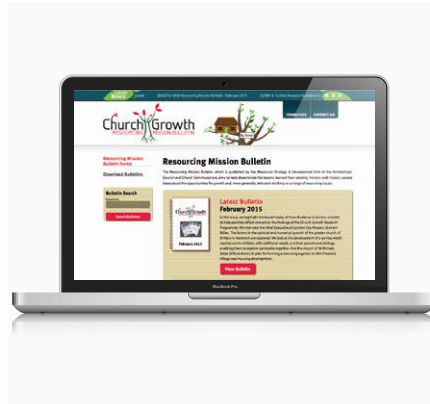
Church Growth
RESOURCING MISSION BULLETIN

Resourcing Mission Bulletin

Resourcing Mission Bulletin Issues

Download Bulletins

Bulletin Search

Search Bulletins

Latest Bulletin
February 2015

View Bulletin

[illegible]

MacBook Pro